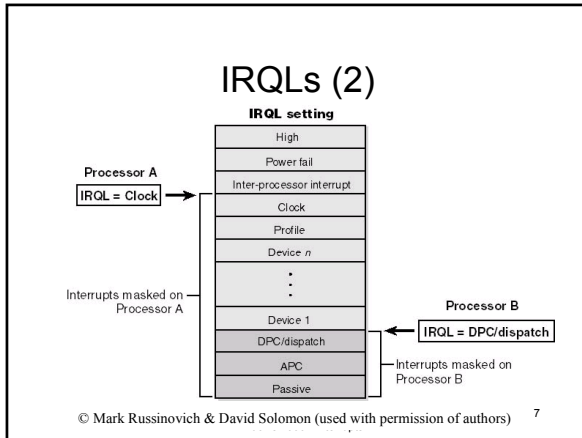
IRQLs (2)

IRQL setting

High

Power fail

Inter-processor interrupt

Clock

Profile

Device $n$

⋮

Device 1

DPC/dispatch

APC

Passive

Processor A

IRQL = Clock

Interrupts masked on Processor A

Processor B

IRQL = DPC/dispatch

Interrupts masked on Processor B

© Mark Russinovich & David Solomon (used with permission of authors)

7